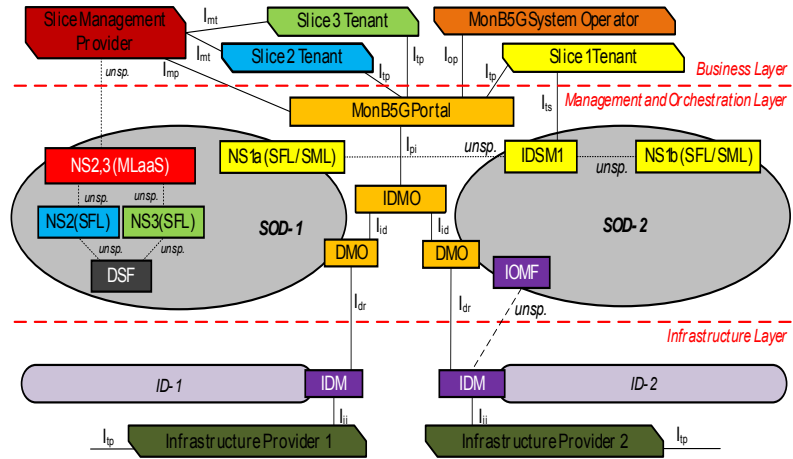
Slice Management Provider
$I_{mt}$
Slice 3 Tenant
MonB5G System Operator
$I_{mt}$
Slice 2 Tenant
$I_{tp}$
$I_{op}$
Slice 1 Tenant
$I_{mp}$
unsp.
$I_{tp}$
$I_{tp}$
Business Layer
Management and Orchestration Layer
MonB5G Portal
$I_{ts}$
NS1a (SFL/SML)
$I_{pi}$
unsp.
IDSM1
NS1b (SFL/SML)
NS2,3 (MLaaS)
unsp.
IDMO
unsp.
unsp.
NS2(SFL)
NS3(SFL)
SOD-1
$I_{id}$
$I_{id}$
SOD-2
unsp.
unsp.
DMO
DMO
DSF
IOMF
$I_{dr}$
$I_{dr}$
unsp.
Infrastructure Layer
ID-1
IDM
IDM
ID-2
$I_{ii}$
$I_{ii}$
$I_{tp}$
Infrastructure Provider 1
Infrastructure Provider 2
$I_{tp}$